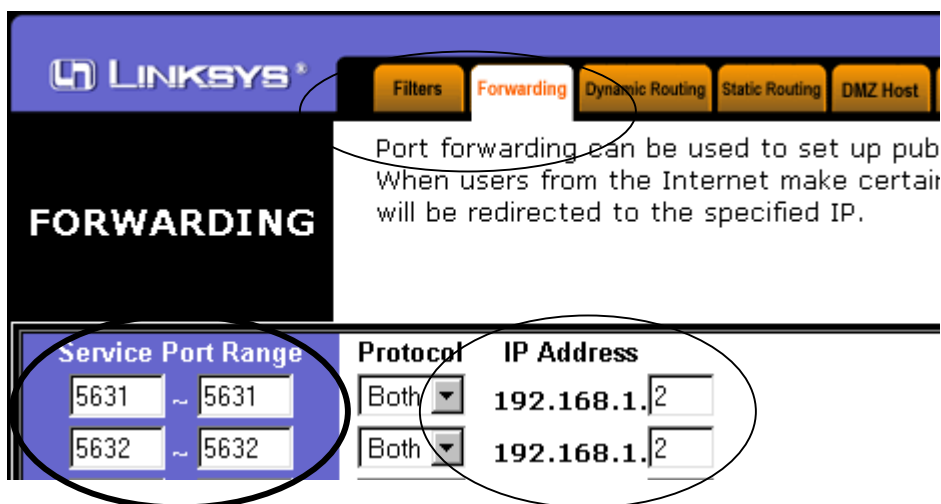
LINKSYS®

Filters | Forwarding | Dynamic Routing | Static Routing | DMZ Host

FORWARDING

Port forwarding can be used to set up pub
When users from the Internet make certai
will be redirected to the specified IP.

| Service Port Range | Protocol | IP Address |
|---|---|---|
| 5631 ~ 5631 | Both | 192.168.1. 2 |
| 5632 ~ 5632 | Both | 192.168.1. 2 |